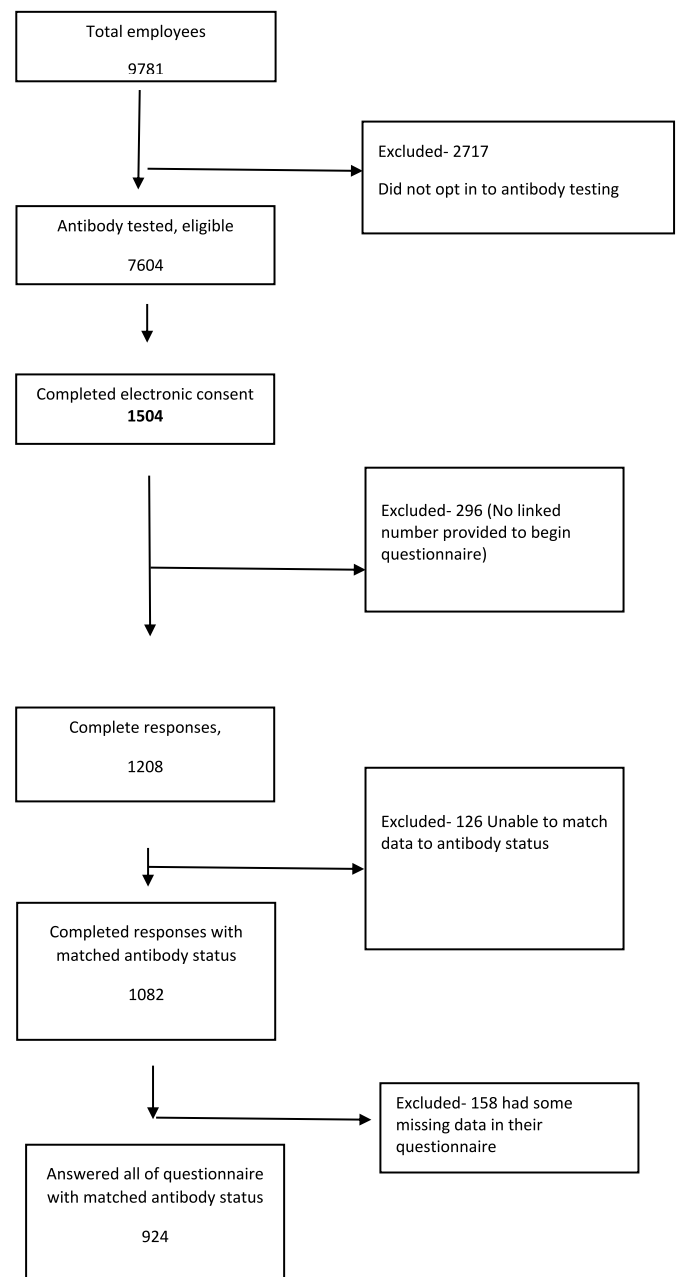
Total employees

9781

Excluded- 2717

Did not opt in to antibody testing

Antibody tested, eligible

7604

Completed electronic consent
**1504**

Excluded- 296 (No linked number provided to begin questionnaire)

Complete responses,

1208

Excluded- 126 Unable to match data to antibody status

Completed responses with matched antibody status

1082

Excluded- 158 had some missing data in their questionnaire

Answered all of questionnaire with matched antibody status

924